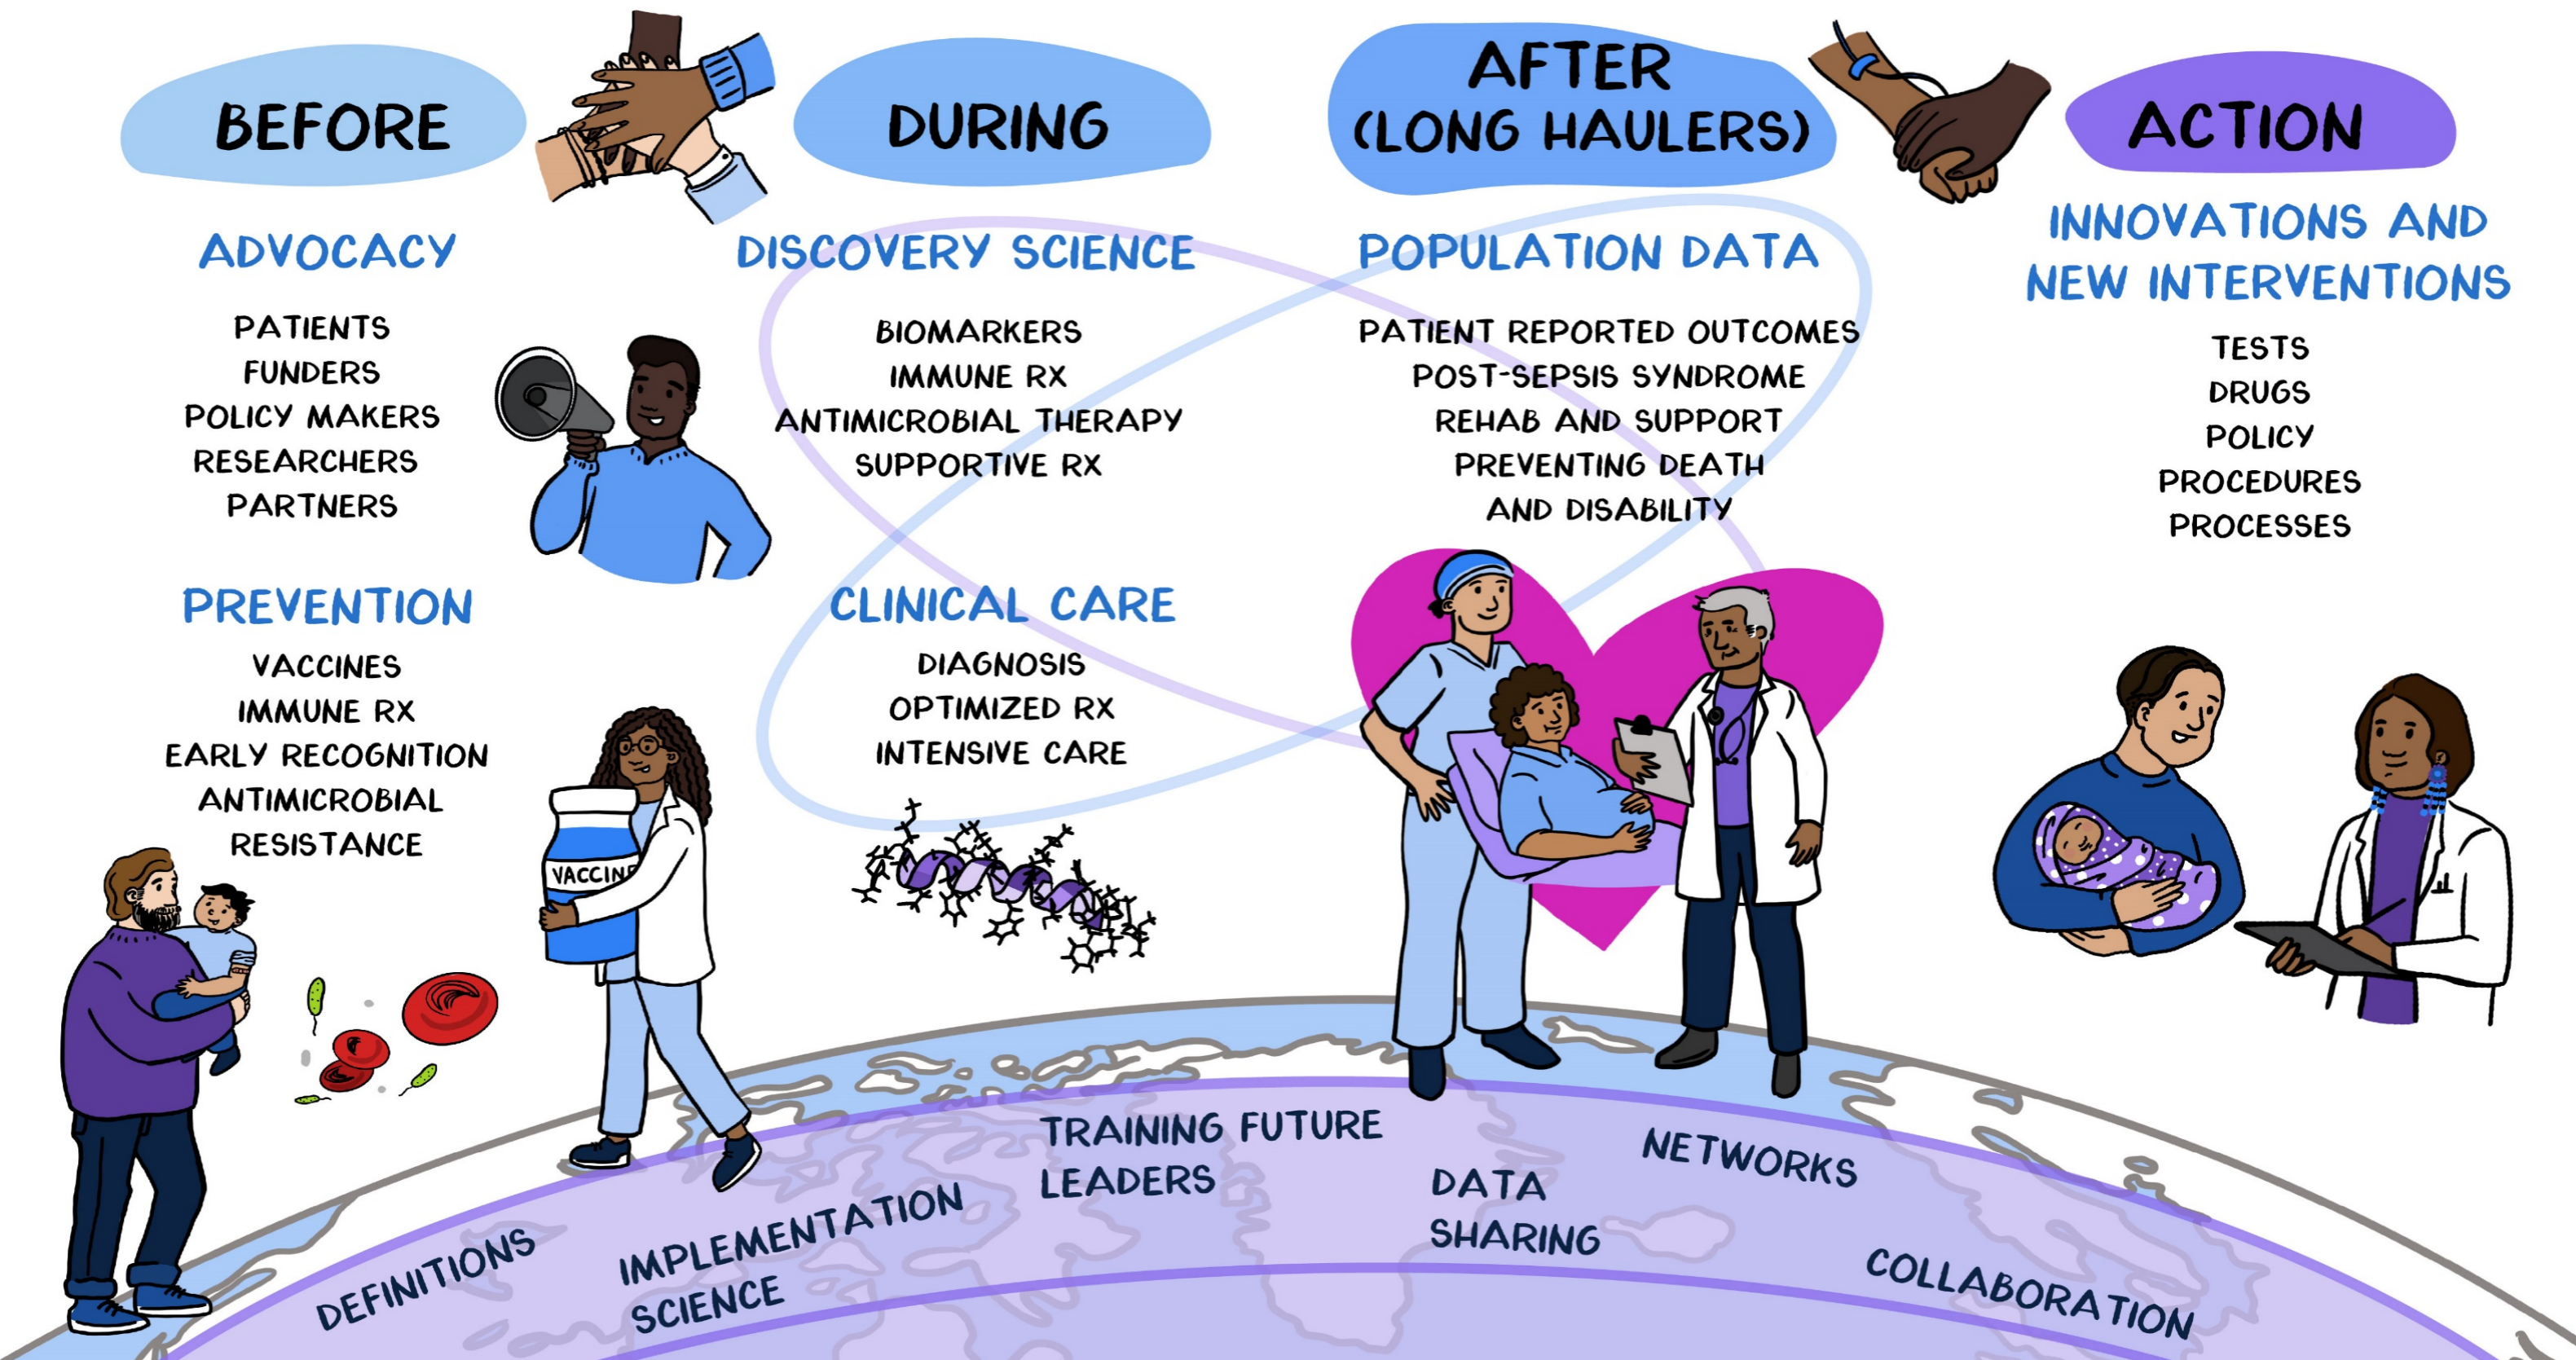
BEFORE

DURING

AFTER (LONG HAULERS)

ACTION

ADVOCACY

PATIENTS
FUNDERS
POLICY MAKERS
RESEARCHERS
PARTNERS

DISCOVERY SCIENCE

BIOMARKERS
IMMUNE RX
ANTIMICROBIAL THERAPY
SUPPORTIVE RX

POPULATION DATA

PATIENT REPORTED OUTCOMES
POST-SEPSIS SYNDROME
REHAB AND SUPPORT
PREVENTING DEATH AND DISABILITY

INNOVATIONS AND NEW INTERVENTIONS

TESTS
DRUGS
POLICY
PROCEDURES
PROCESSES

PREVENTION

VACCINES
IMMUNE RX
EARLY RECOGNITION
ANTIMICROBIAL RESISTANCE

CLINICAL CARE

DIAGNOSIS
OPTIMIZED RX
INTENSIVE CARE

VACCINE

DEFINITIONS

IMPLEMENTATION SCIENCE

TRAINING FUTURE LEADERS

DATA SHARING

NETWORKS

COLLABORATION